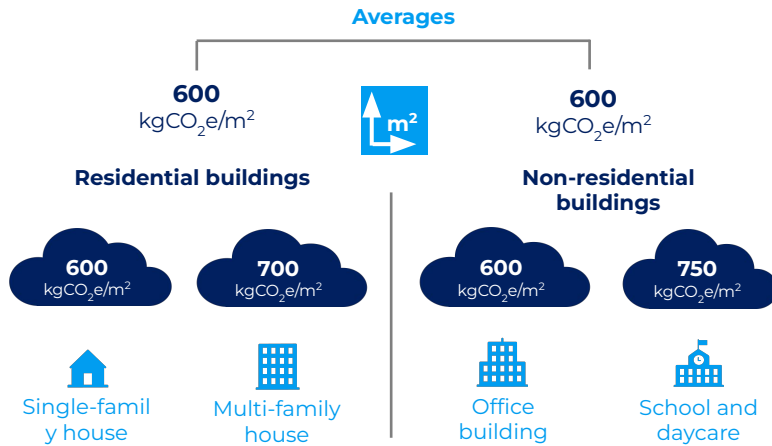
Averages

600
kgCO$_2$e/m$^2$

m$^2$

600
kgCO$_2$e/m$^2$

Residential buildings

Non-residential buildings

600
kgCO$_2$e/m$^2$

700
kgCO$_2$e/m$^2$

600
kgCO$_2$e/m$^2$

750
kgCO$_2$e/m$^2$

Single-famil y house

Multi-family house

Office building

School and daycare